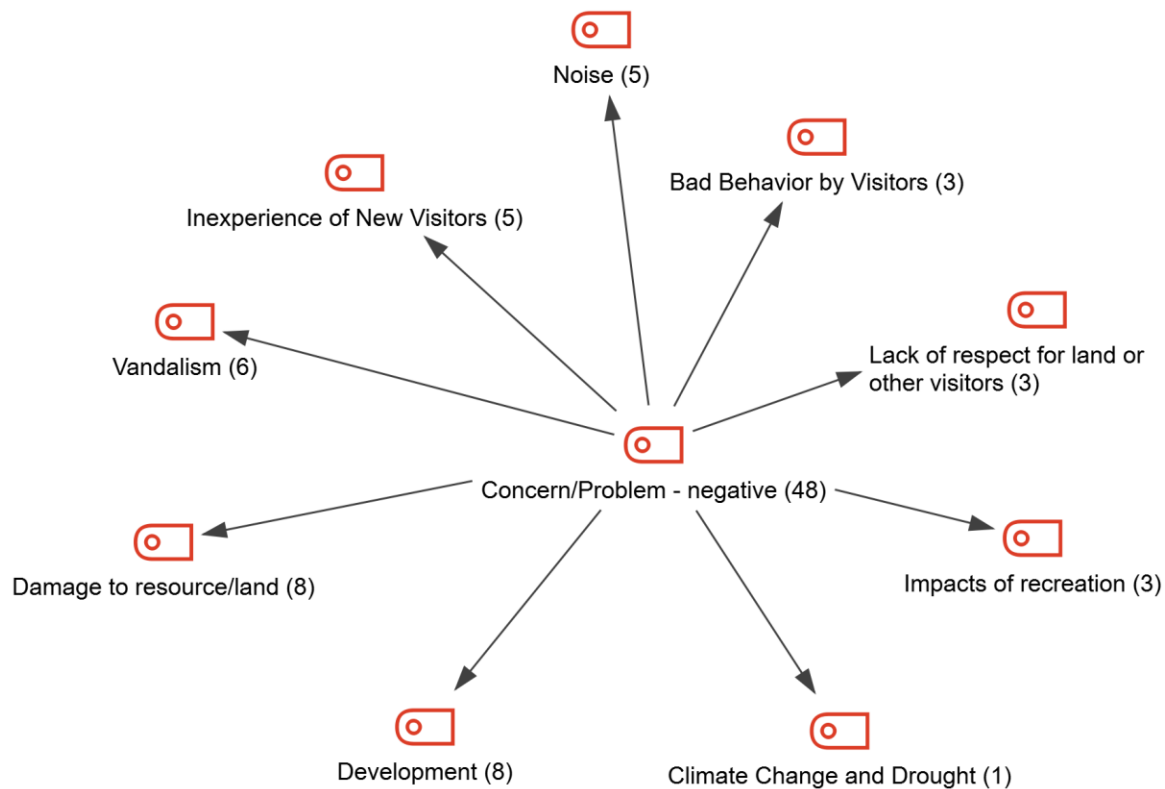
Noise (5)

Bad Behavior by Visitors (3)

Inexperience of New Visitors (5)

Vandalism (6)

Lack of respect for land or other visitors (3)

Concern/Problem - negative (48)

Damage to resource/land (8)

Impacts of recreation (3)

Development (8)

Climate Change and Drought (1)